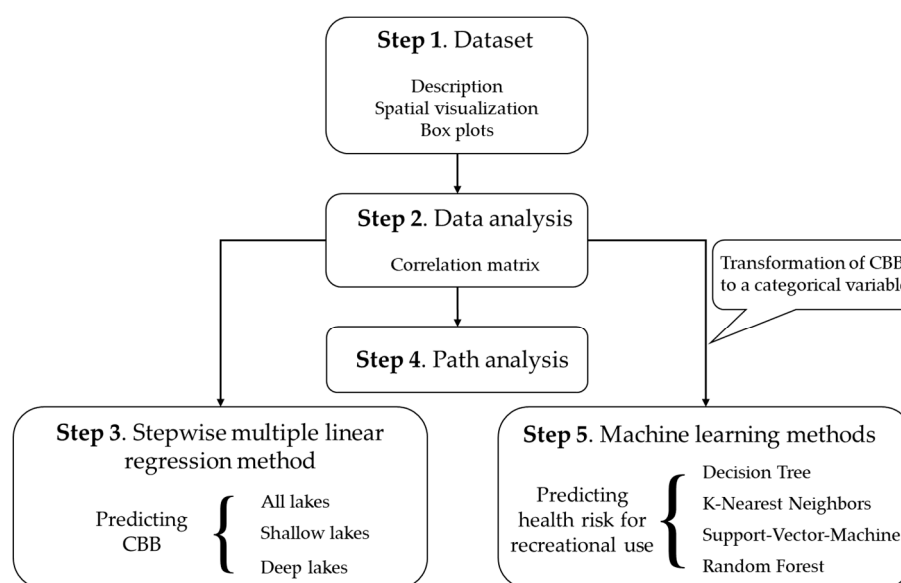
**Step 1**. Dataset

Description
Spatial visualization
Box plots

**Step 2**. Data analysis

Correlation matrix

Transformation of CBB
to a categorical variabl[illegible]

**Step 4**. Path analysis

**Step 3**. Stepwise multiple linear regression method

Predicting CBB

All lakes
Shallow lakes
Deep lakes

**Step 5**. Machine learning methods

Predicting health risk for recreational use

Decision Tree
K-Nearest Neighbors
Support-Vector-Machine
Random Forest